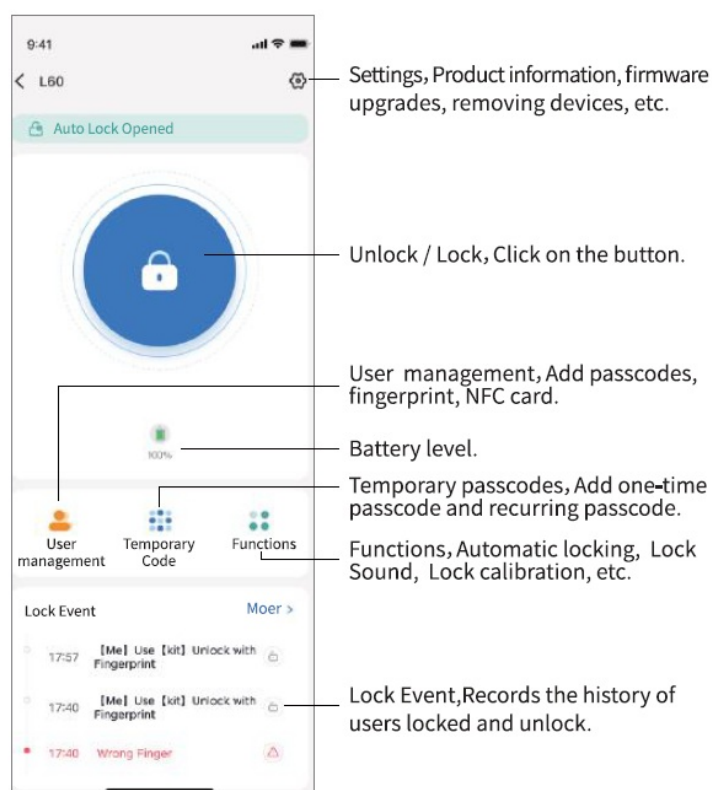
9:41

L60

Auto Lock Opened

100%

User management

Temporary Code

Functions

Lock Event

Moer >

17:57 【Me】Use【kit】Unlock with Fingerprint

17:40 【Me】Use【kit】Unlock with Fingerprint

17:40 Wrong Finger

Settings, Product information, firmware upgrades, removing devices, etc.

Unlock / Lock, Click on the button.

User management, Add passcodes, fingerprint, NFC card.

Battery level.

Temporary passcodes, Add one-time passcode and recurring passcode.

Functions, Automatic locking, Lock Sound, Lock calibration, etc.

Lock Event,Records the history of users locked and unlock.